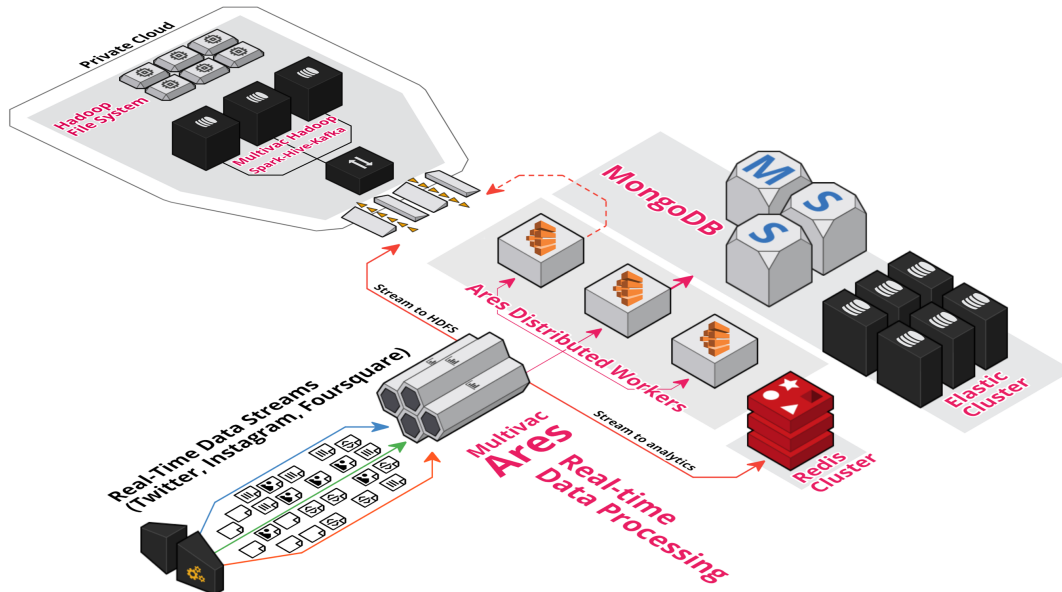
Private Cloud

Hadoop File System

Multivac Hadoop Spark-Hive-Kafka

MongoDB

M

S

S

Ares Distributed Workers

Elastic Cluster

Stream to HDFS

Real-Time Data Streams (Twitter, Instagram, Foursquare)

Stream to analytics

Redis Cluster

Multivac Ares Real-time Data Processing